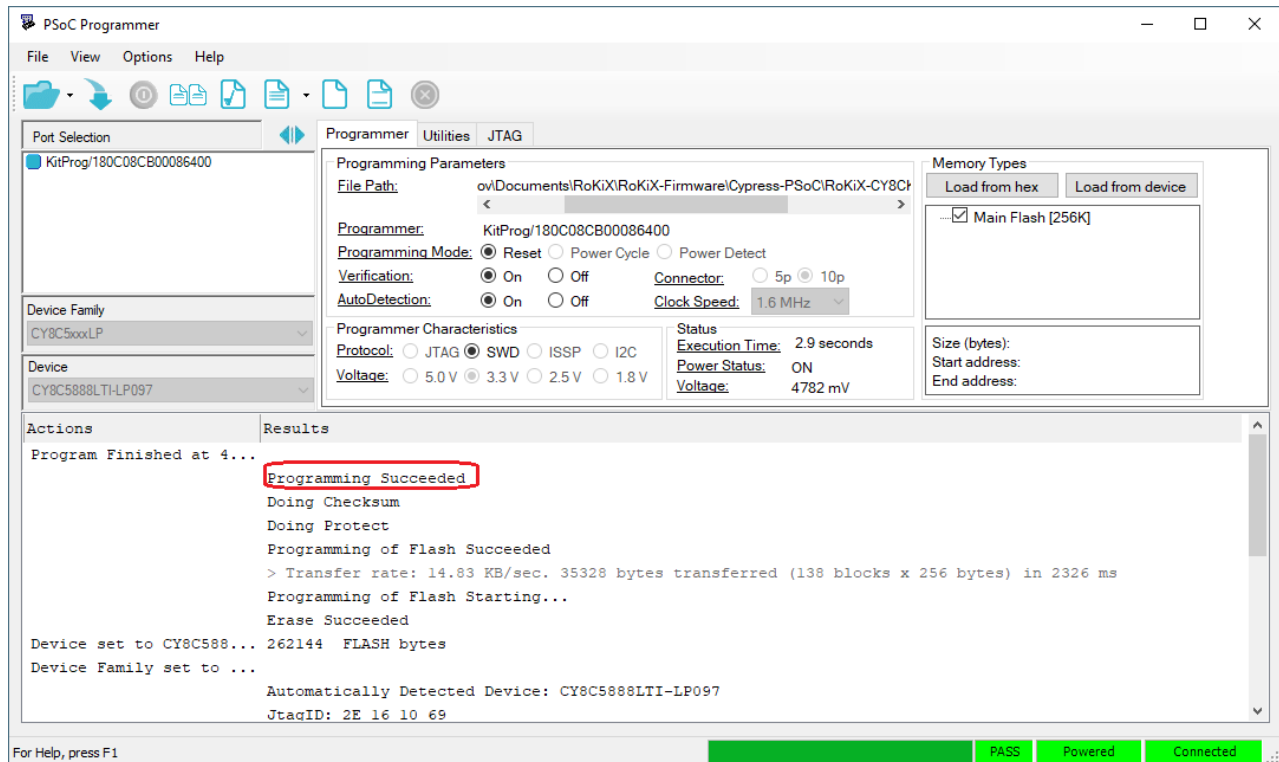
PSoC Programmer

File View Options Help

Port Selection

KitProg/180C08CB00086400

Device Family
CY8C5xxxLP

Device
CY8C5888LTI-LP097

Programmer Utilities JTAG

Programming Parameters
File Path: ov\Documents\RoKiX\RoKiX-Firmware\Cypress-PSoC\RoKiX-CY8Ck
Programmer: KitProg/180C08CB00086400
Programming Mode: Reset Power Cycle Power Detect
Verification: On Off
AutoDetection: On Off
Connector: 5p 10p
Clock Speed: 1.6 MHz

Programmer Characteristics
Protocol: JTAG SWD ISSP I2C
Voltage: 5.0 V 3.3 V 2.5 V 1.8 V

Status
Execution Time: 2.9 seconds
Power Status: ON
Voltage: 4782 mV

Memory Types
Load from hex Load from device
Main Flash [256K]

Size (bytes):
Start address:
End address:

| Actions | Results |
|---|---|
| Program Finished at 4... | |
| | Programming Succeeded |
| | Doing Checksum |
| | Doing Protect |
| | Programming of Flash Succeeded |
| | > Transfer rate: 14.83 KB/sec. 35328 bytes transferred (138 blocks x 256 bytes) in 2326 ms |
| | Programming of Flash Starting... |
| | Erase Succeeded |
| Device set to CY8C588... | 262144 FLASH bytes |
| Device Family set to ... | |
| | Automatically Detected Device: CY8C5888LTI-LP097 |
| | JtagID: 2E 16 10 69 |

For Help, press F1 PASS Powered Connected